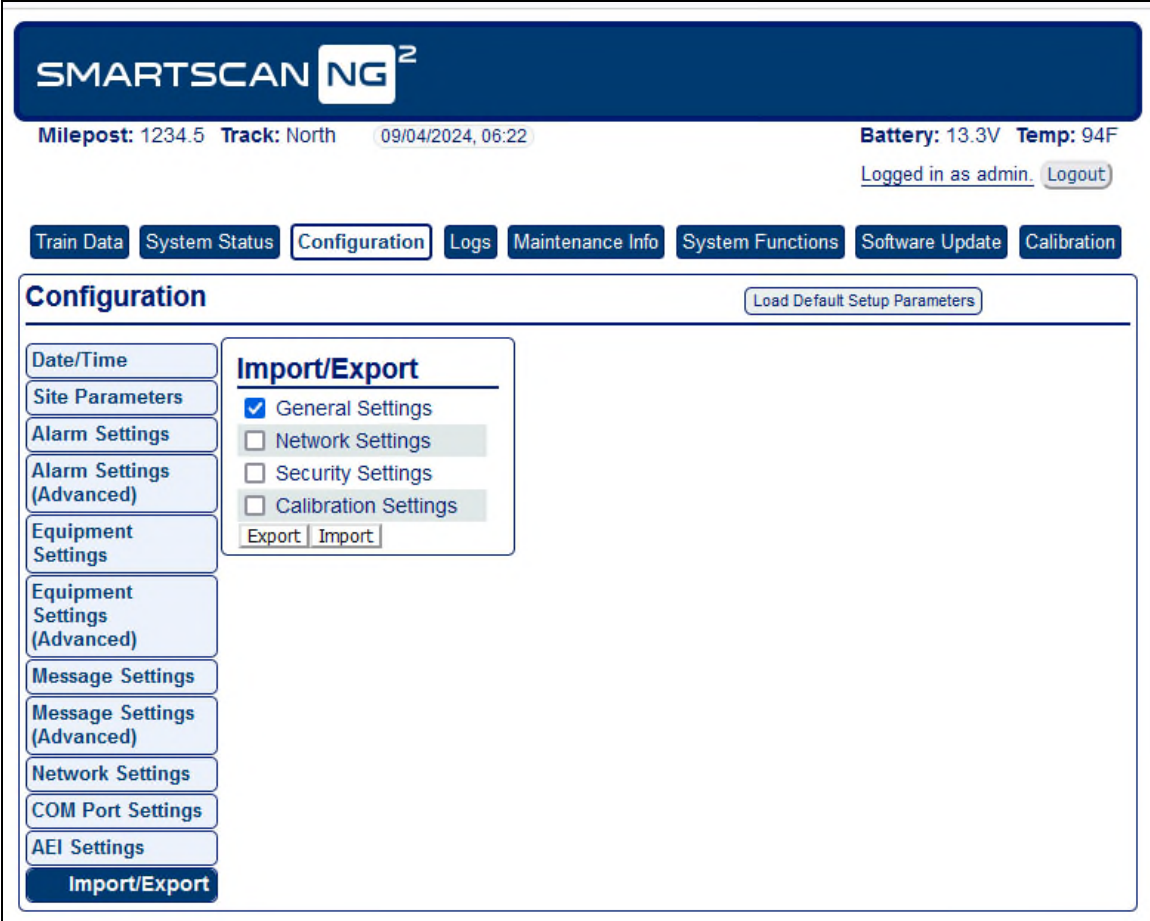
SMARTSCAN NG$^2$

Milepost: 1234.5 Track: North 09/04/2024, 06:22

Battery: 13.3V Temp: 94F

Logged in as admin. Logout

Train Data System Status Configuration Logs Maintenance Info System Functions Software Update Calibration

Configuration

Load Default Setup Parameters

Date/Time
Site Parameters
Alarm Settings
Alarm Settings (Advanced)
Equipment Settings
Equipment Settings (Advanced)
Message Settings
Message Settings (Advanced)
Network Settings
COM Port Settings
AEI Settings
Import/Export

Import/Export

General Settings
Network Settings
Security Settings
Calibration Settings

Export Import